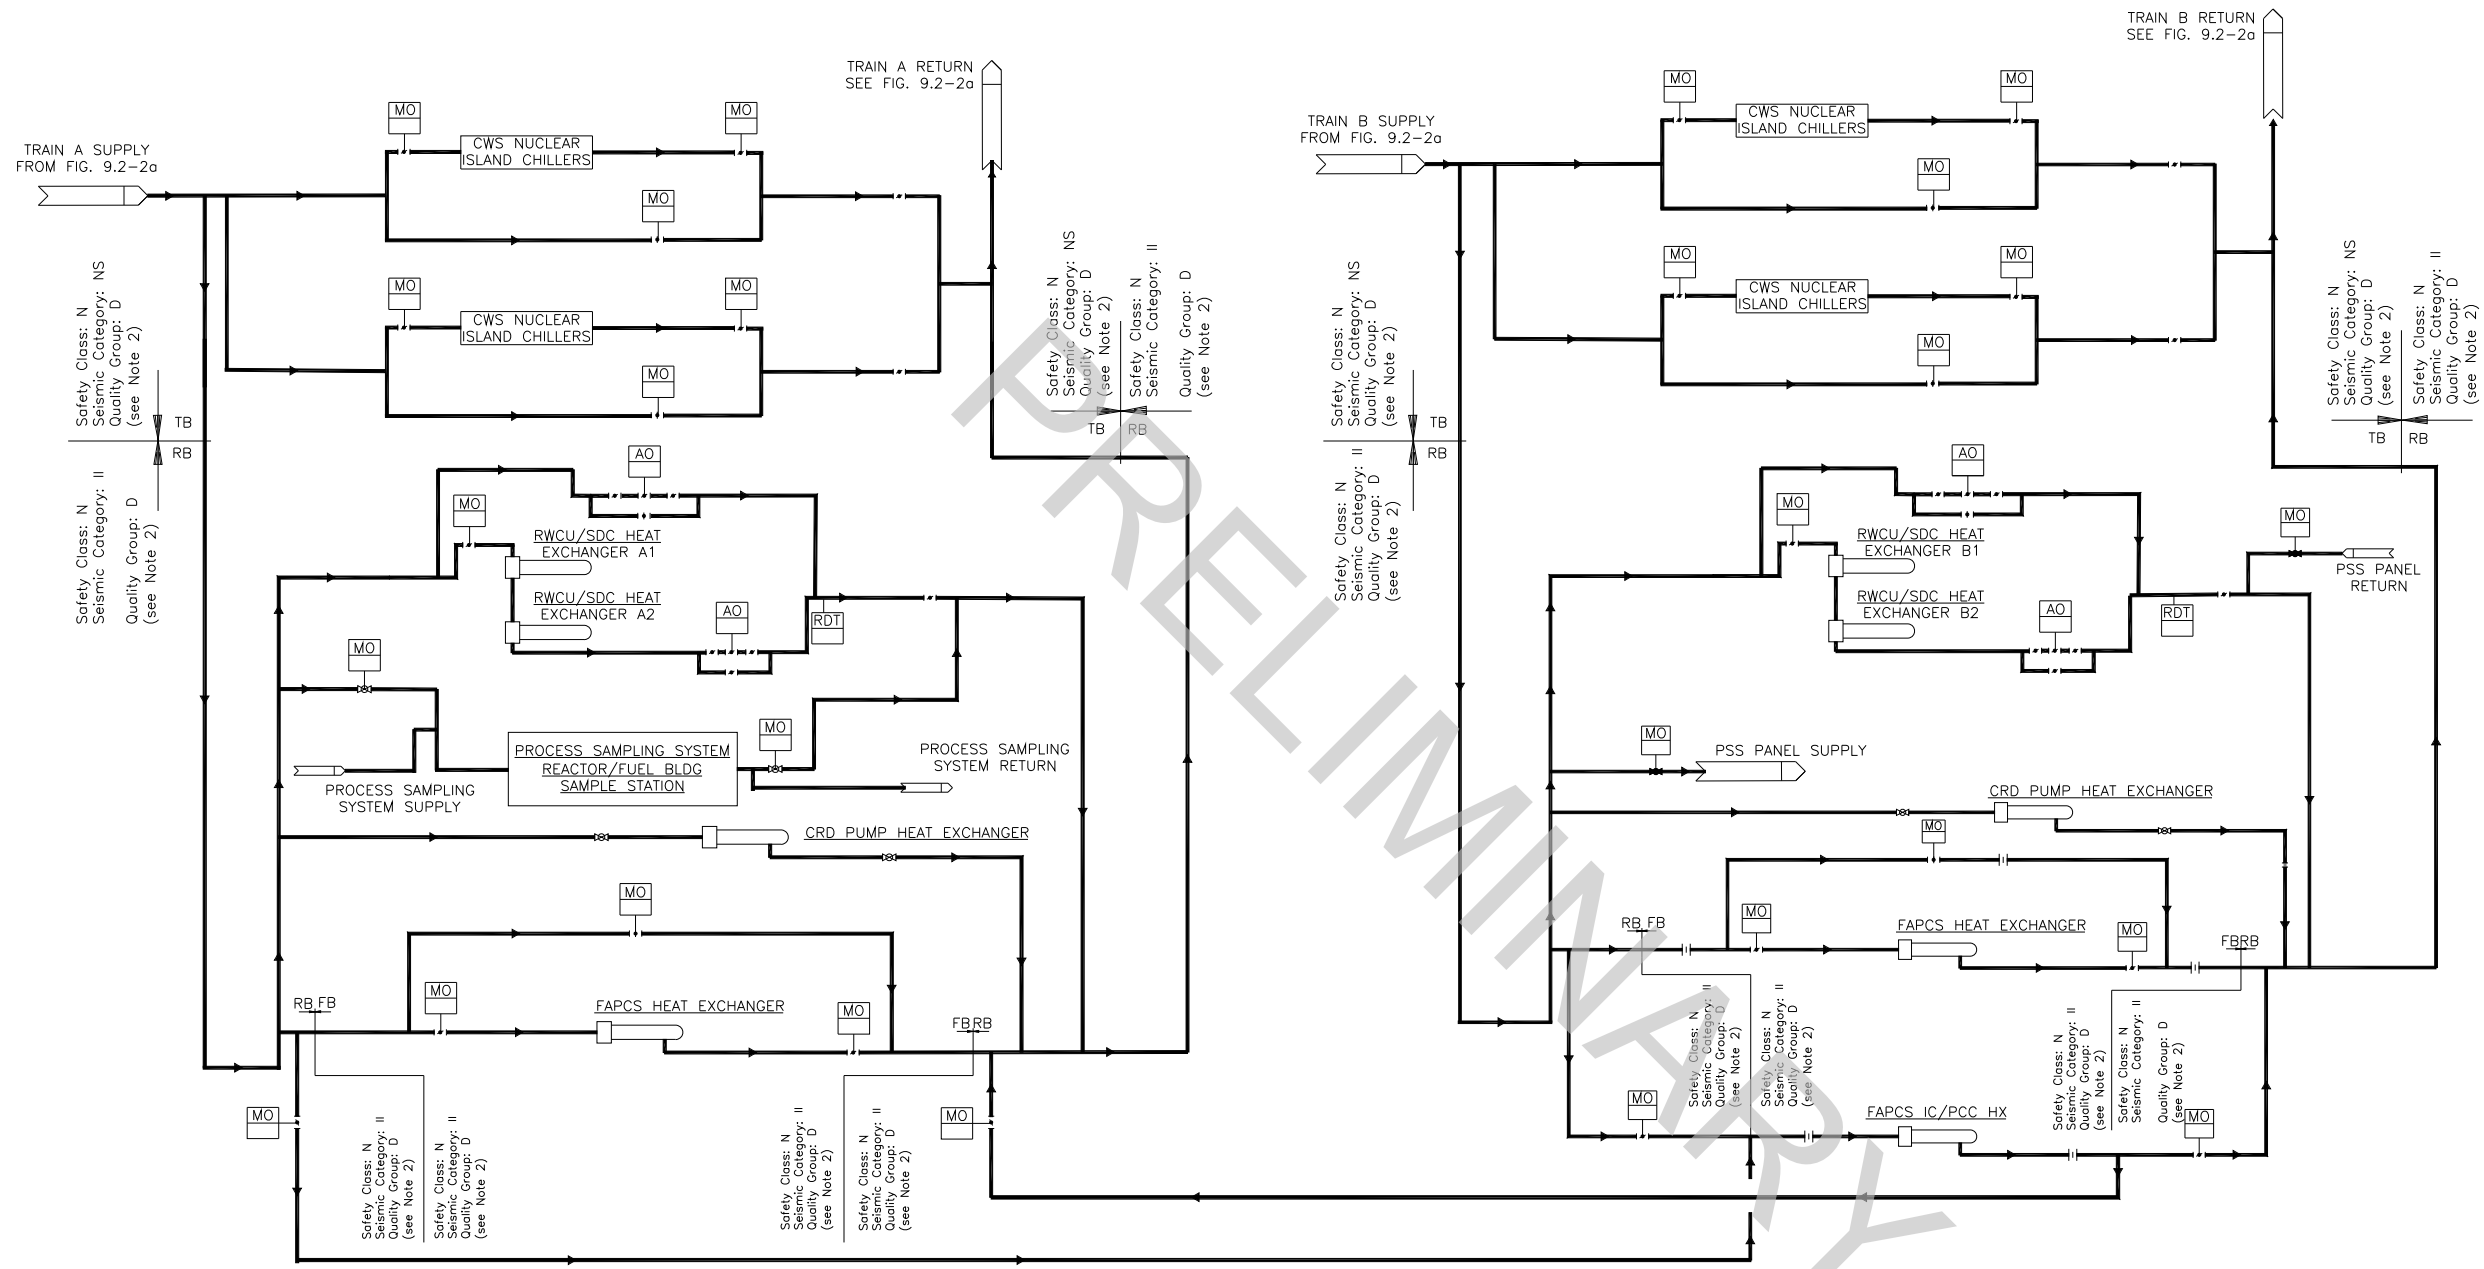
TRAIN A RETURN
SEE FIG. 9.2–2a

TRAIN A SUPPLY
FROM FIG. 9.2–2a

MO
MO
CWS NUCLEAR
ISLAND CHILLERS
MO

MO
MO
CWS NUCLEAR
ISLAND CHILLERS
MO

Safety Class: N
Seismic Category: NS
Quality Group: D
(see Note 2)
TB
RB
Safety Class: N
Seismic Category: II
Quality Group: D
(see Note 2)

Safety Class: N
Seismic Category: NS
Quality Group: D
(see Note 2)
Safety Class: N
Seismic Category: II
Quality Group: D
(see Note 2)
TB RB

AO
MO
RWCU/SDC HEAT
EXCHANGER A1
RWCU/SDC HEAT
EXCHANGER A2
AO
RDT

MO
MO
PROCESS SAMPLING SYSTEM
REACTOR/FUEL BLDG
SAMPLE STATION
PROCESS SAMPLING
SYSTEM SUPPLY
PROCESS SAMPLING
SYSTEM RETURN

CRD PUMP HEAT EXCHANGER

MO
MO
FAPCS HEAT EXCHANGER
MO
RB FB
FB RB

MO
MO

Safety Class: N
Seismic Category: II
Quality Group: D
(see Note 2)
Safety Class: N
Seismic Category: II
Quality Group: D
(see Note 2)
Safety Class: N
Seismic Category: II
Quality Group: D
(see Note 2)
Safety Class: N
Seismic Category: II
Quality Group: D
(see Note 2)

TRAIN B RETURN
SEE FIG. 9.2–2a

TRAIN B SUPPLY
FROM FIG. 9.2–2a

MO
MO
CWS NUCLEAR
ISLAND CHILLERS
MO

MO
MO
CWS NUCLEAR
ISLAND CHILLERS
MO

Safety Class: N
Seismic Category: NS
Quality Group: D
(see Note 2)
TB
RB
Safety Class: N
Seismic Category: II
Quality Group: D
(see Note 2)

Safety Class: N
Seismic Category: NS
Quality Group: D
(see Note 2)
Safety Class: N
Seismic Category: II
Quality Group: D
(see Note 2)
TB RB

AO
MO
RWCU/SDC HEAT
EXCHANGER B1
RWCU/SDC HEAT
EXCHANGER B2
AO
RDT

MO
PSS PANEL
RETURN

MO
PSS PANEL SUPPLY

CRD PUMP HEAT EXCHANGER
MO

MO
FAPCS HEAT EXCHANGER
MO
RB FB
FBRB

Safety Class: N
Seismic Category: II
Quality Group: D
(see Note 2)
Safety Class: N
Seismic Category: II
Quality Group: D
(see Note 2)

MO
FAPCS IC/PCC HX
MO

Safety Class: N
Seismic Category: II
Quality Group: D
(see Note 2)
Safety Class: N
Seismic Category: II
Quality Group: D
(see Note 2)

PRELIMINARY